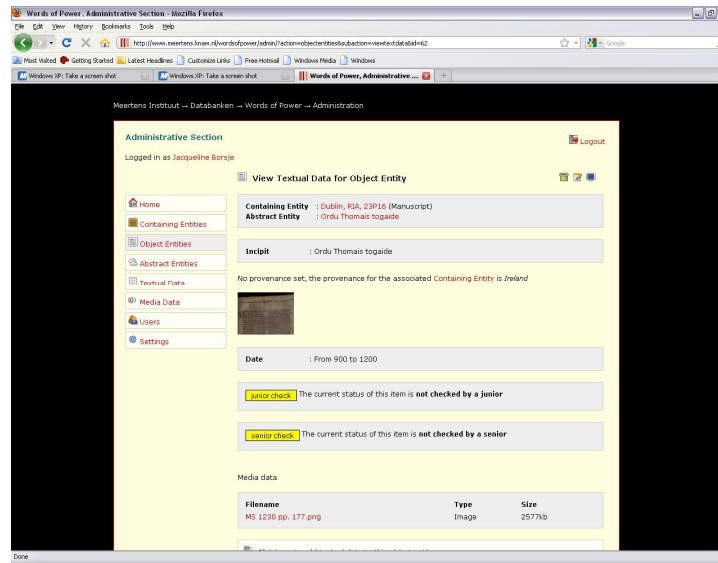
Words of Power, Administrative Section - Mozilla Firefox

File Edit View History Bookmarks Tools Help

http://www.meertens.knaw.nl/wordsofpower/admin/?action=objectentities&subaction=viewtextdata&id=62

Google

Most Visited Getting Started Latest Headlines Customize Links Free Hotmail Windows Media Windows

Windows XP: Take a screen shot | Windows XP: Take a screen shot | Words of Power, Administrative ...

Meertens Instituut → Databanken → Words of Power → Administration

Administrative Section

Logout

Logged in as Jacqueline Borsje

Home
Containing Entities
Object Entities
Abstract Entities
Textual Data
Media Data
Users
Settings

View Textual Data for Object Entity

Containing Entity : Dublin, RIA, 23P16 (Manuscript)
Abstract Entity : Ordu Thomais togaide

Incipit : Ordu Thomais togaide

No provenance set, the provenance for the associated Containing Entity is *Ireland*

Date : From 900 to 1200

junior check The current status of this item is **not checked by a junior**

senior check The current status of this item is **not checked by a senior**

Media data

| Filename | Type | Size |
|---|---|---|
| MS 1230 pp. 177.png | Image | 2577kb |

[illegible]

Done